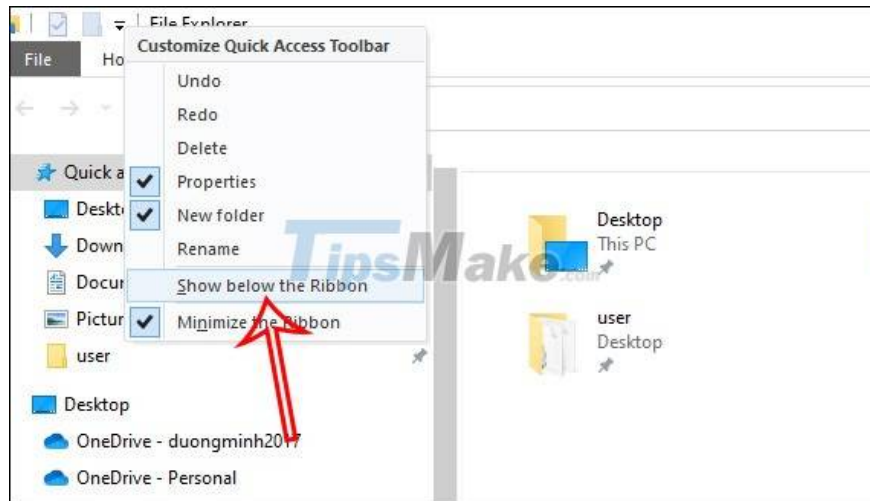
File Explorer

File

Ho

Customize Quick Access Toolbar

Undo

Redo

Delete

Properties

New folder

Rename

Show below the Ribbon

Minimize the Ribbon

Quick a

Deskt

Down

Docur

Pictur

user

Desktop

OneDrive - duongminh2017

OneDrive - Personal

Desktop
This PC

user
Desktop

TipsMake.com